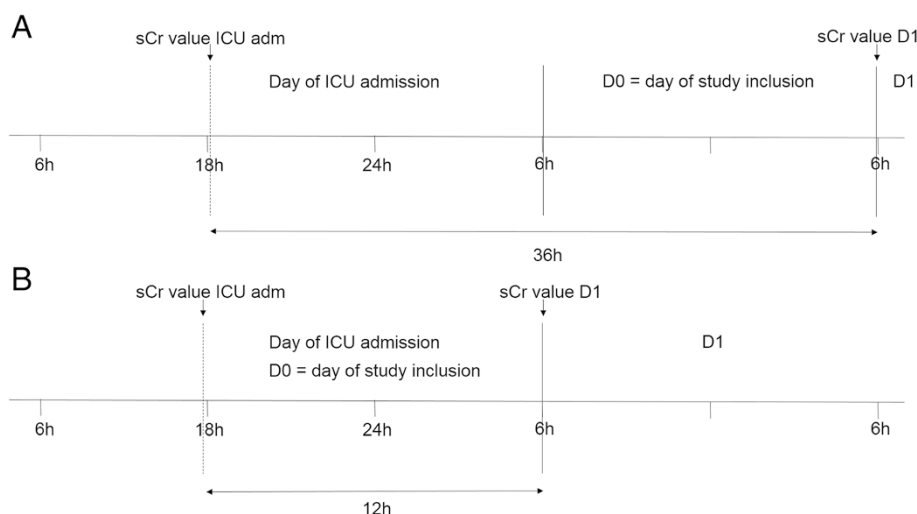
A

sCr value ICU adm

sCr value D1

Day of ICU admission

D0 = day of study inclusion

D1

6h

18h

24h

6h

6h

36h

B

sCr value ICU adm

sCr value D1

Day of ICU admission

D0 = day of study inclusion

D1

6h

18h

24h

6h

6h

12h